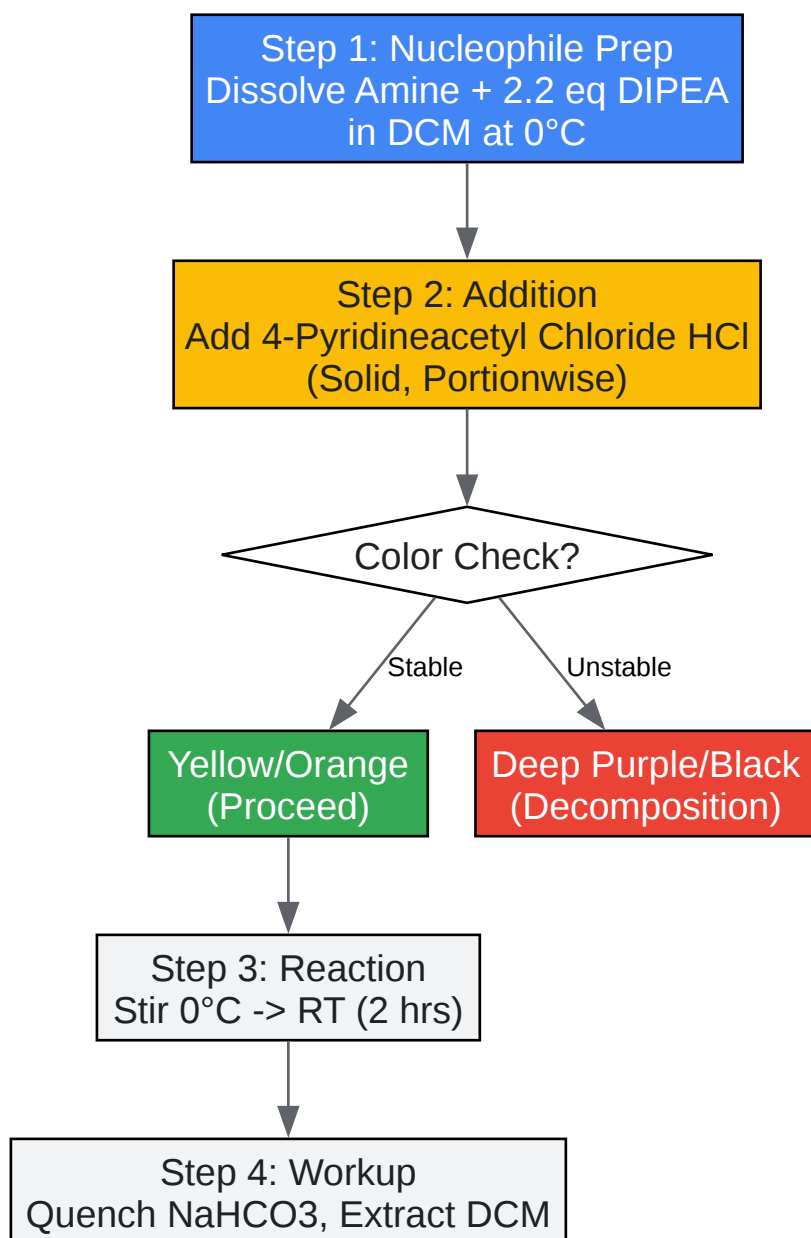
Step 1: Nucleophile Prep
Dissolve Amine + 2.2 eq DIPEA
in DCM at 0°C

Step 2: Addition
Add 4-Pyridineacetyl Chloride HCl
(Solid, Portionwise)

Color Check?

Stable

Unstable

Yellow/Orange
(Proceed)

Deep Purple/Black
(Decomposition)

Step 3: Reaction
Stir 0°C -> RT (2 hrs)

Step 4: Workup
Quench NaHCO3, Extract DCM